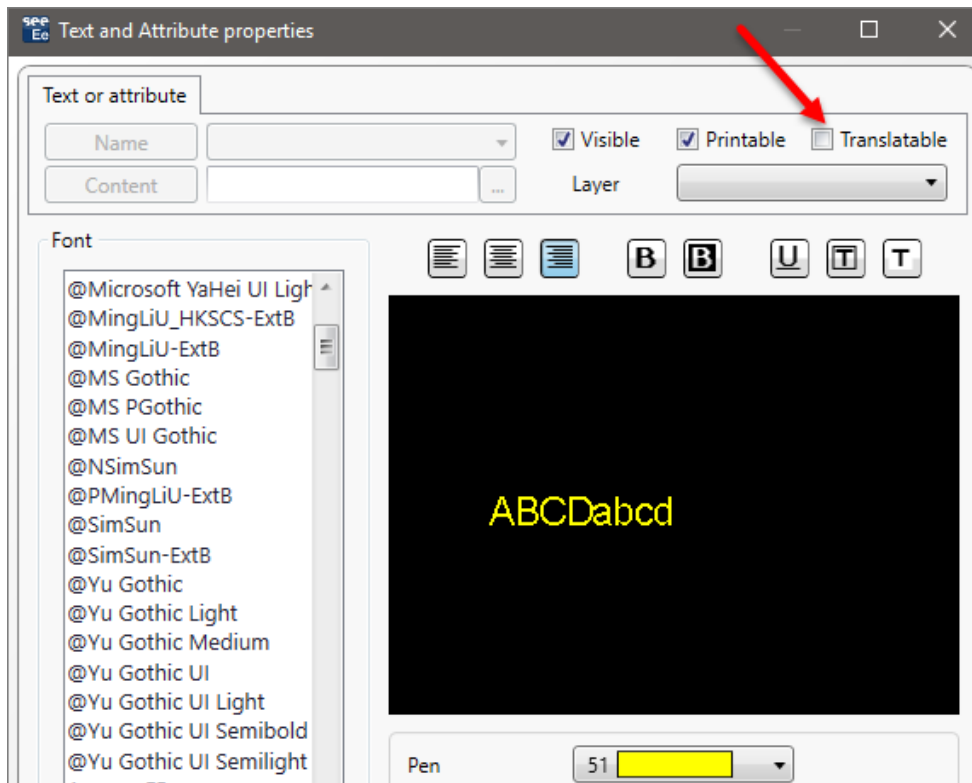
see Ee Text and Attribute properties

Text or attribute

Name

Content

...

Visible

Printable

Translatable

Layer

Font

@Microsoft YaHei UI Ligh
@MingLiU_HKSCS-ExtB
@MingLiU-ExtB
@MS Gothic
@MS PGothic
@MS UI Gothic
@NSimSun
@PMingLiU-ExtB
@SimSun
@SimSun-ExtB
@Yu Gothic
@Yu Gothic Light
@Yu Gothic Medium
@Yu Gothic UI
@Yu Gothic UI Light
@Yu Gothic UI Semibold
@Yu Gothic UI Semilight

B B U T T

ABCDabcd

Pen

51